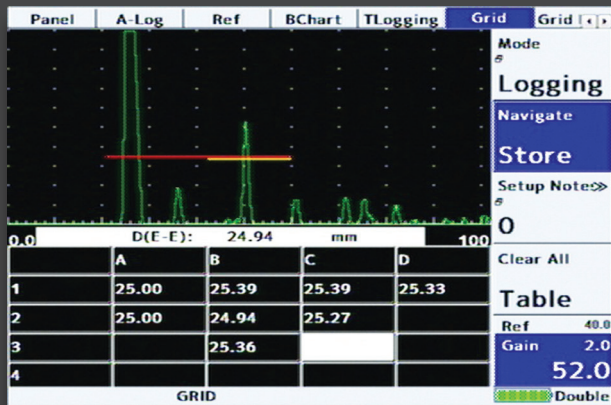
Panel | A-Log | Ref | BChart | TLogging | Grid | Grid

Mode

Logging

Navigate

Store

Setup Note≫

0

Clear All

Table

Ref 40.0

Gain 2.0

52.0

Double

0.0 D(E-E): 24.94 mm 100

|   | A | B | C | D |
|---|---|---|---|---|
| 1 | 25.00 | 25.39 | 25.39 | 25.33 |
| 2 | 25.00 | 24.94 | 25.27 |   |
| 3 |   | 25.36 |   |   |
| 4 |   |   |   |   |

GRID